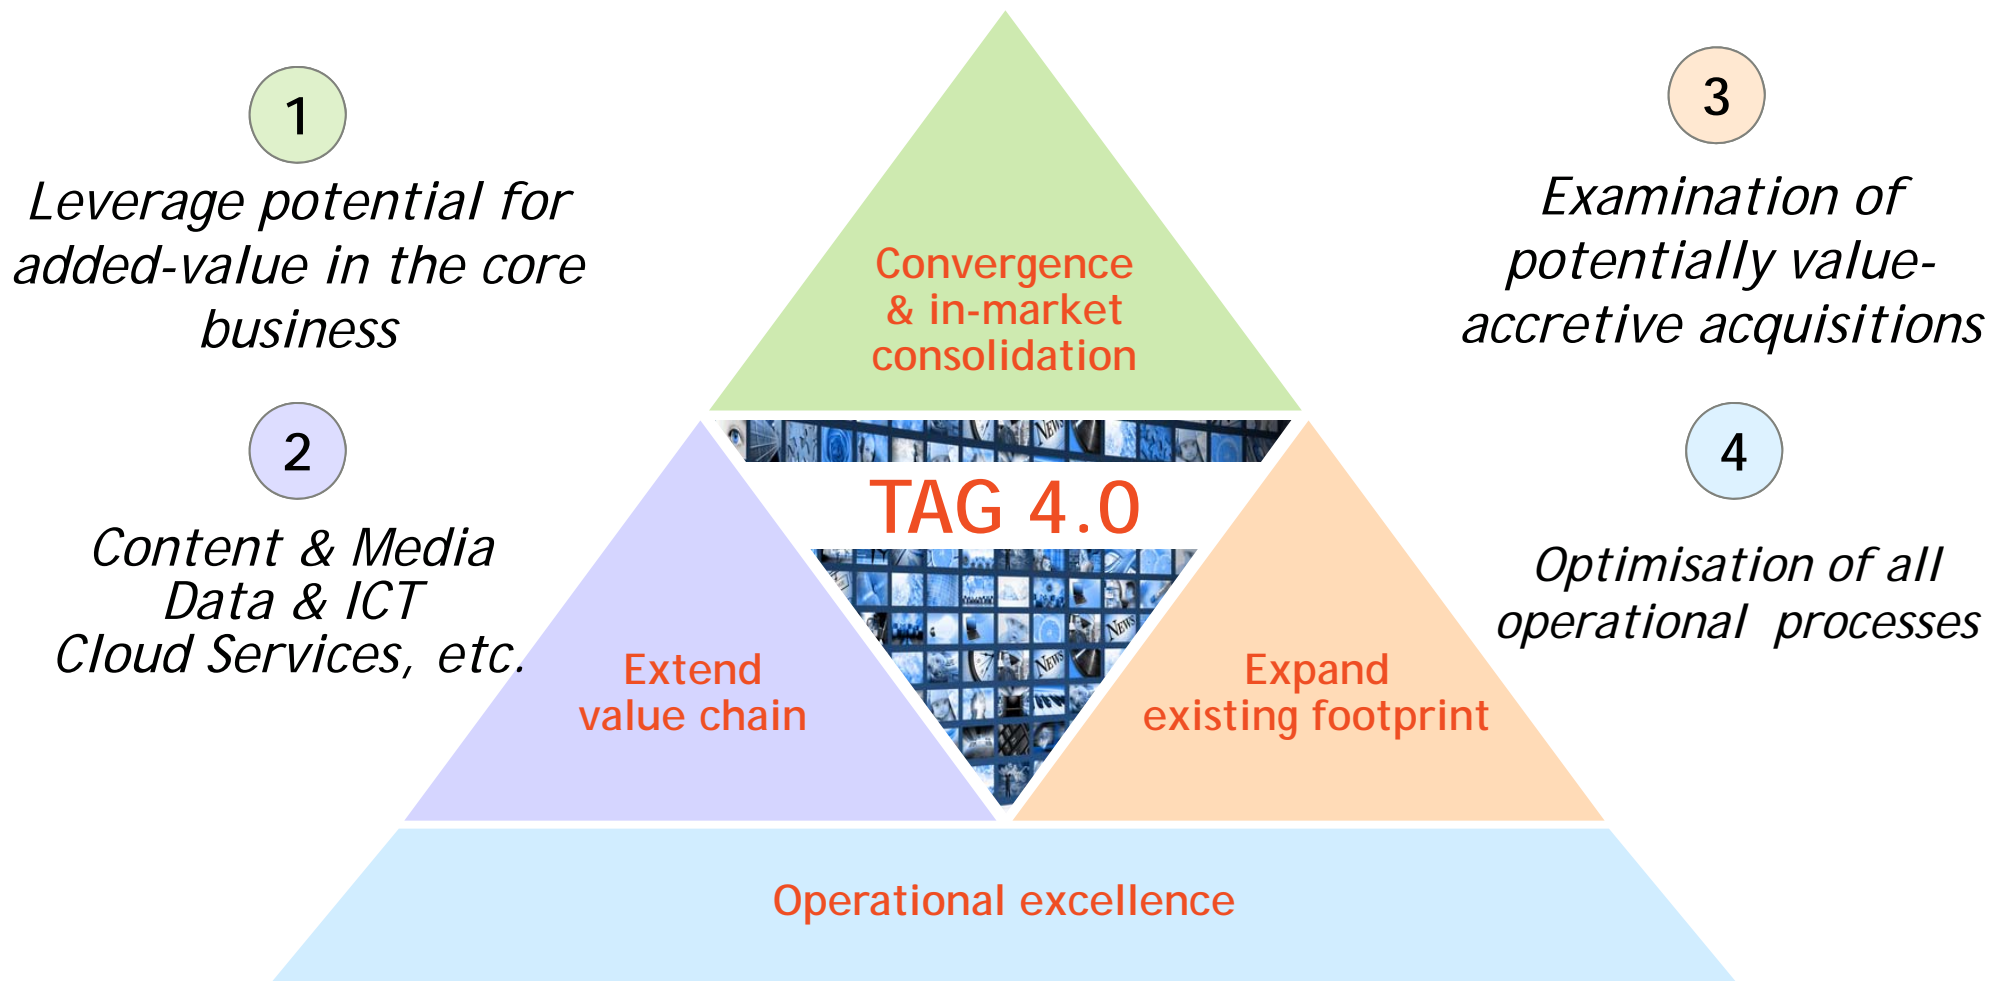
1

Leverage potential for added-value in the core business

2

Content & Media
Data & ICT
Cloud Services, etc.

Convergence & in-market consolidation

TAG 4.0

Extend value chain

Expand existing footprint

Operational excellence

3

Examination of potentially value-accretive acquisitions

4

Optimisation of all operational processes